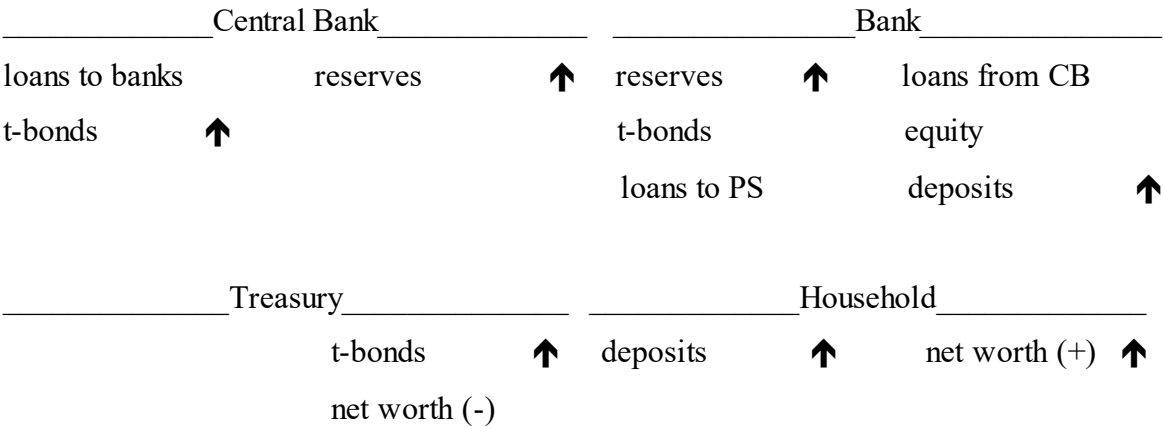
| Central Bank | | Bank | |
|---|---|---|---|
| loans to banks | reserves ↑ | reserves ↑ | loans from CB |
| t-bonds ↑ | | t-bonds | equity |
| | | loans to PS | deposits ↑ |

| Treasury | | Household | |
|---|---|---|---|
| | t-bonds ↑ | deposits ↑ | net worth (+) ↑ |
| | net worth (-) | | |